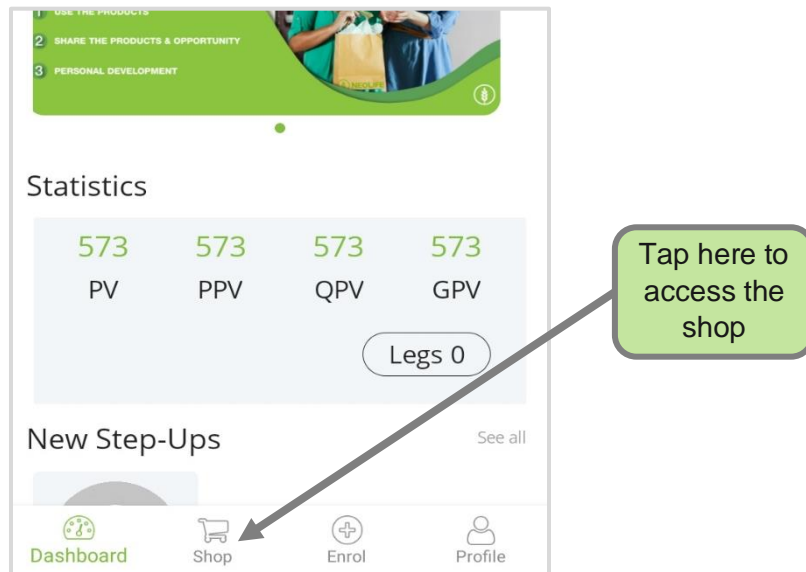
1 USE THE PRODUCTS
2 SHARE THE PRODUCTS & OPPORTUNITY
3 PERSONAL DEVELOPMENT

Statistics

| 573 | 573 | 573 | 573 |
|---|---|---|---|
| PV | PPV | QPV | GPV |

Legs 0

New Step-Ups

See all

Tap here to access the shop

Dashboard
Shop
Enrol
Profile